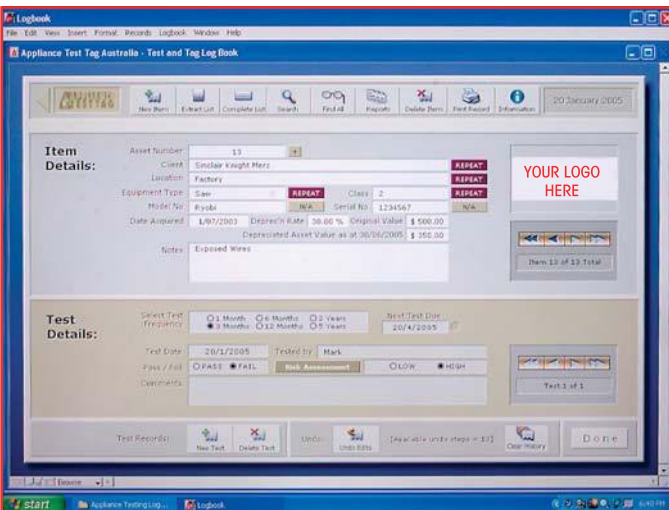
Logbook
File Edit View Insert Format Records Logbook Window Help
Appliance Test Tag Australia - Test and Tag Log Book
New Item Extract List Complete List Search Find All Reports Delete Item Print Record Information
20 January 2005

Item Details:
Asset Number 13
Client Sinclair Knight Merz REPEAT
Location Factory REPEAT
Equipment Type Saw REPEAT Class 2 REPEAT
Model No Ryobi N/A Serial No 1234567 N/A
Date Acquired 1/07/2003 Deprec'n Rate 30.00 % Original Value $ 500.00
Depreciated Asset Value as at 30/06/2005 $ 350.00
Notes Exposed Wires

YOUR LOGO HERE

Item 13 of 13 Total

Test Details:
Select Test Frequency 1 Month 6 Months 2 Years 3 Months 12 Months 5 Years
Next Test Due 20/4/2005
Test Date 20/1/2005 Tested by Mark
Pass / Fail PASS FAIL Risk Assessment LOW HIGH
Comments

Test 1 of 1

Test Records: New Test Delete Test Undo: Undo Edits [Available undo steps = 37] Clear History Done

start Appliance Testing Log... Logbook